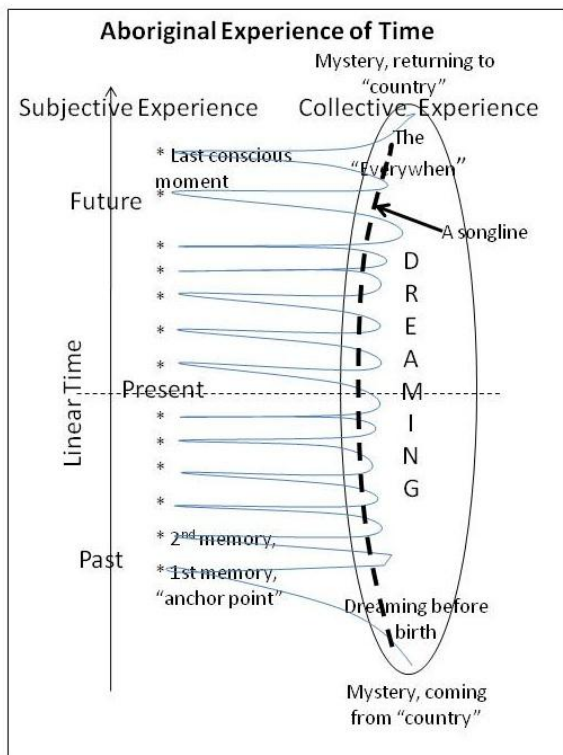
Aboriginal Experience of Time

Mystery, returning to "country"

Subjective Experience

Collective Experience

* Last conscious moment

The "Everywhen"

Future *

A songline

*
*
*
*
*

D
R
E
A
M
I
N
G

Linear Time

Present

*
*
*
*

* 2$^{nd}$ memory,

Past

* 1st memory, "anchor point"

Dreaming before birth

Mystery, coming from "country"